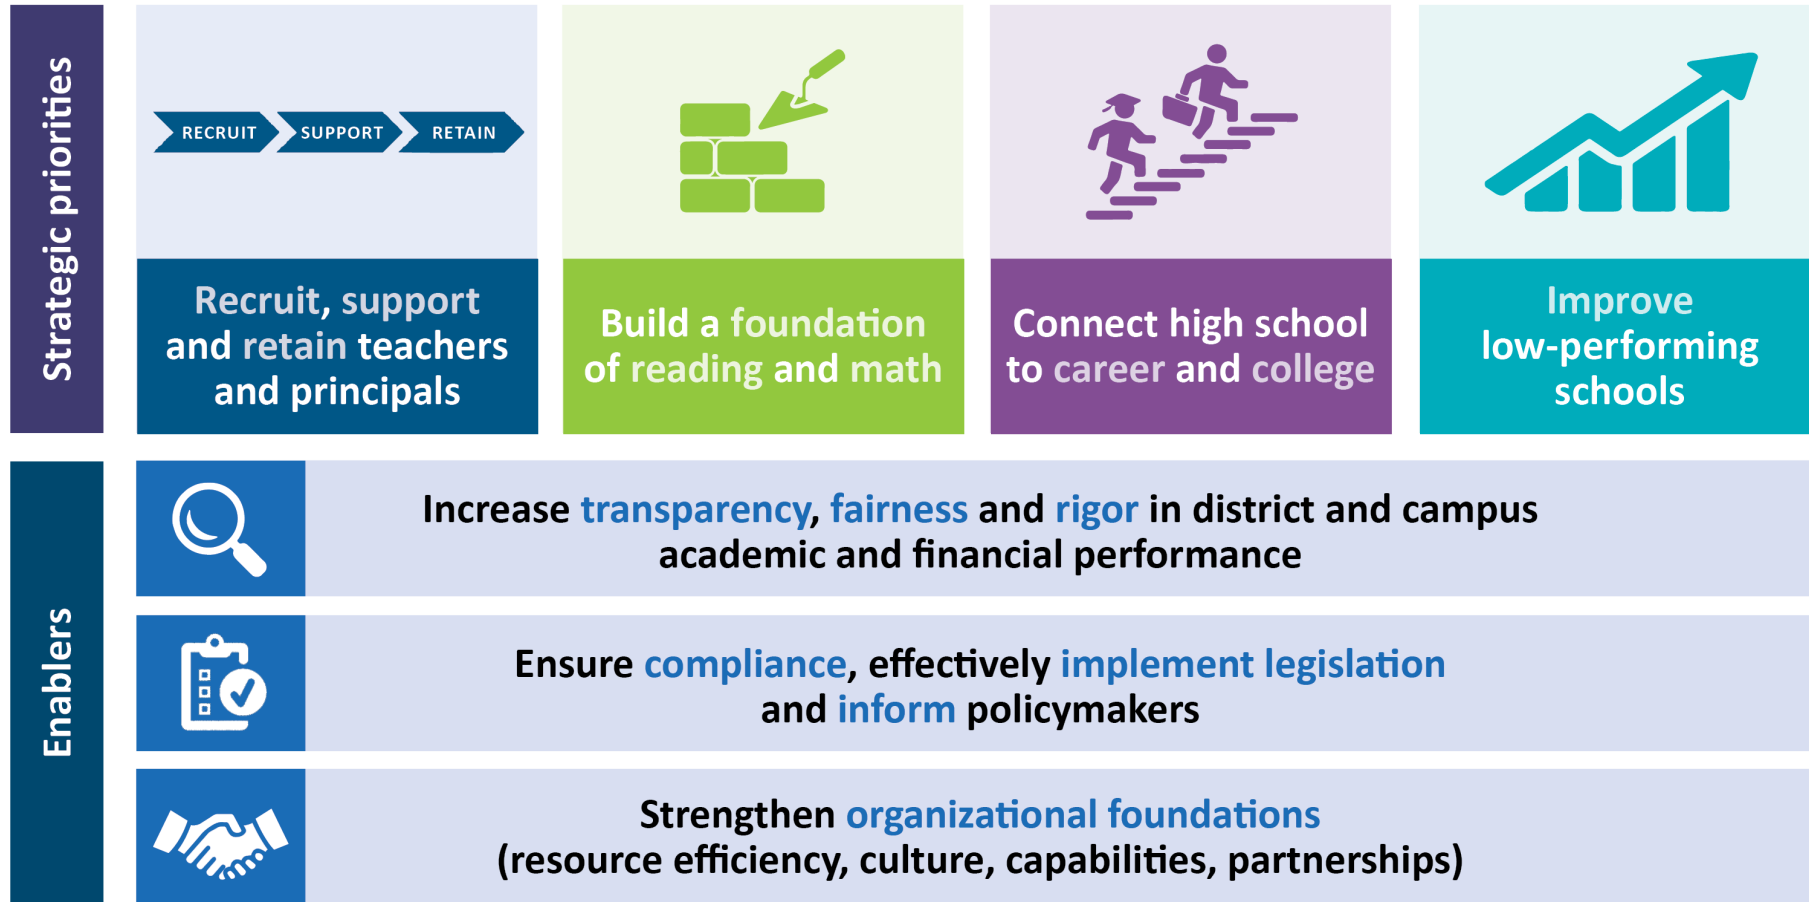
Strategic priorities

RECRUIT SUPPORT RETAIN

Recruit, support and retain teachers and principals

Build a foundation of reading and math

Connect high school to career and college

Improve low-performing schools

Enablers

Increase transparency, fairness and rigor in district and campus academic and financial performance

Ensure compliance, effectively implement legislation and inform policymakers

Strengthen organizational foundations (resource efficiency, culture, capabilities, partnerships)